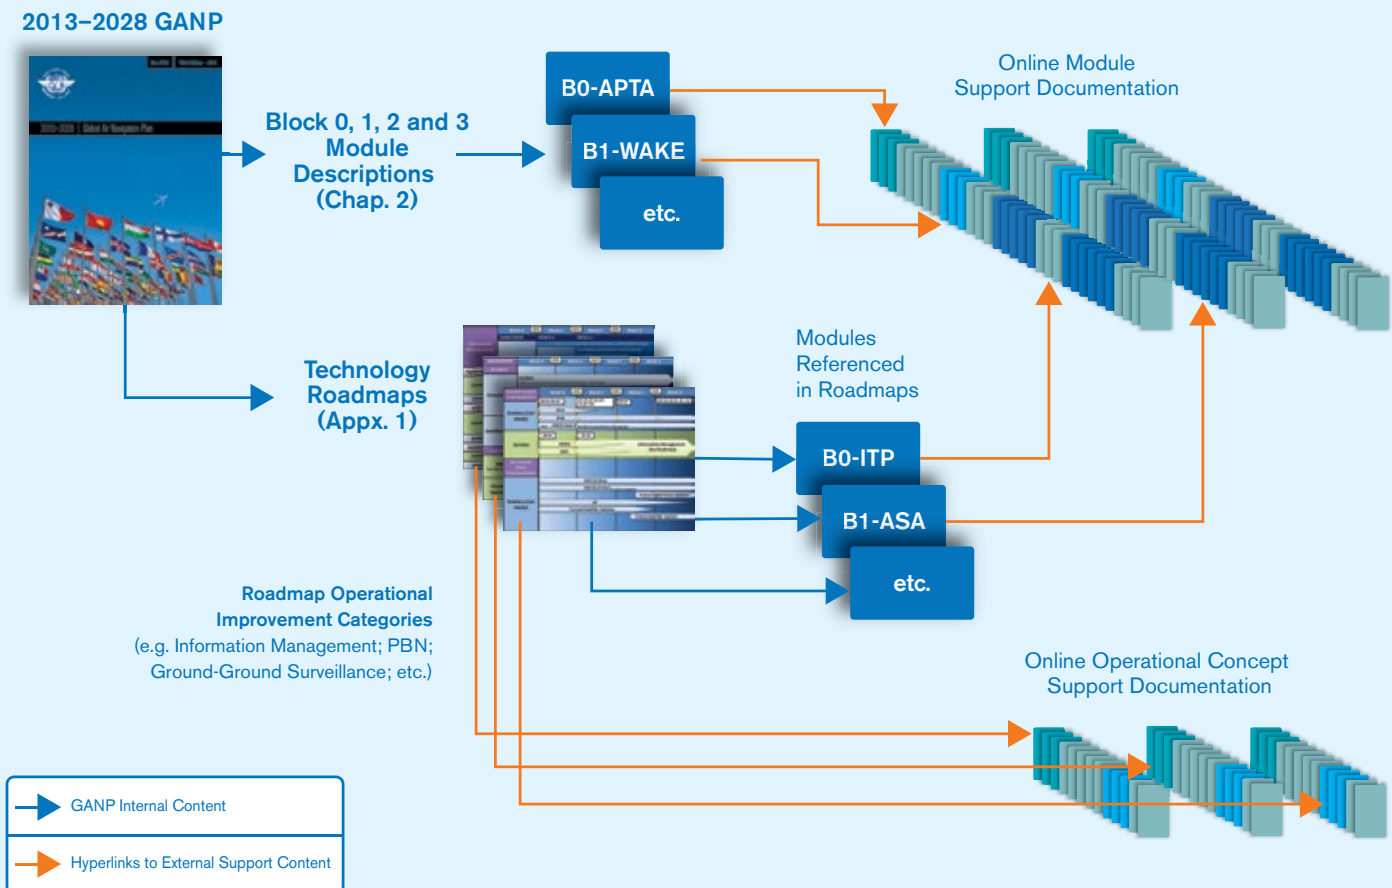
2013–2028 GANP

Block 0, 1, 2 and 3 Module Descriptions (Chap. 2)

B0-APTA

B1-WAKE

etc.

Online Module Support Documentation

Technology Roadmaps (Appx. 1)

Modules Referenced in Roadmaps

B0-ITP

B1-ASA

etc.

Roadmap Operational Improvement Categories
(e.g. Information Management; PBN; Ground-Ground Surveillance; etc.)

Online Operational Concept Support Documentation

GANP Internal Content

Hyperlinks to External Support Content